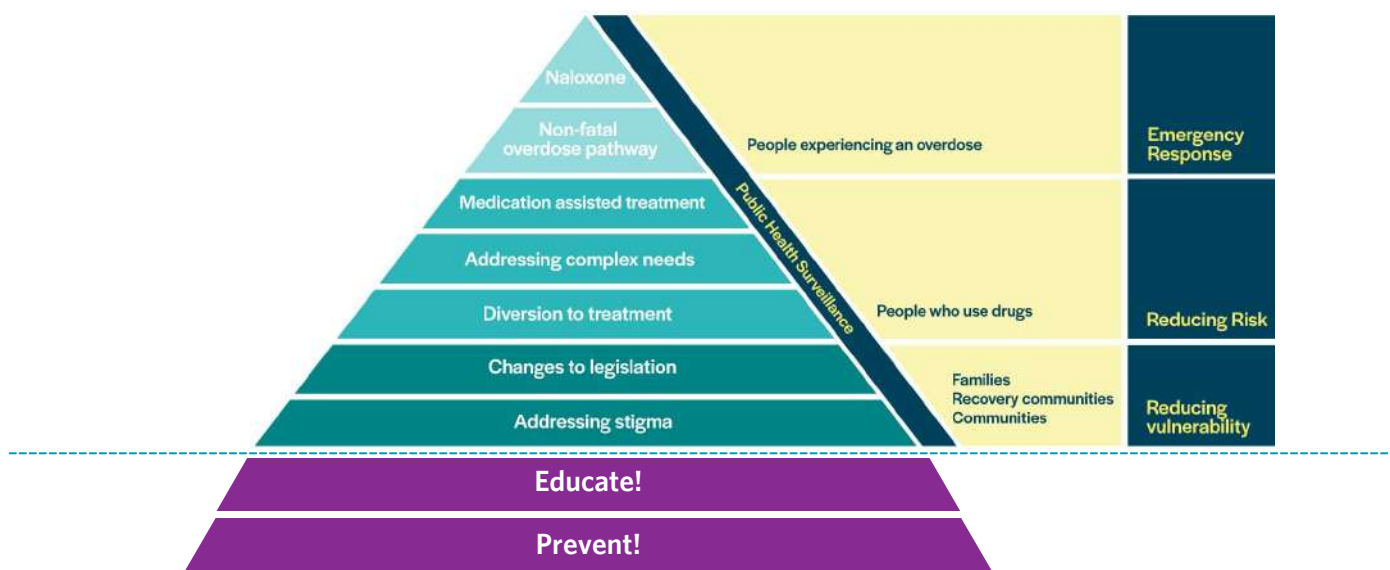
Naloxone

Non-fatal overdose pathway

Medication assisted treatment

Addressing complex needs

Diversion to treatment

Changes to legislation

Addressing stigma

Public Health Surveillance

People experiencing an overdose

Emergency Response

People who use drugs

Reducing Risk

Families
Recovery communities
Communities

Reducing vulnerability

Educate!

Prevent!